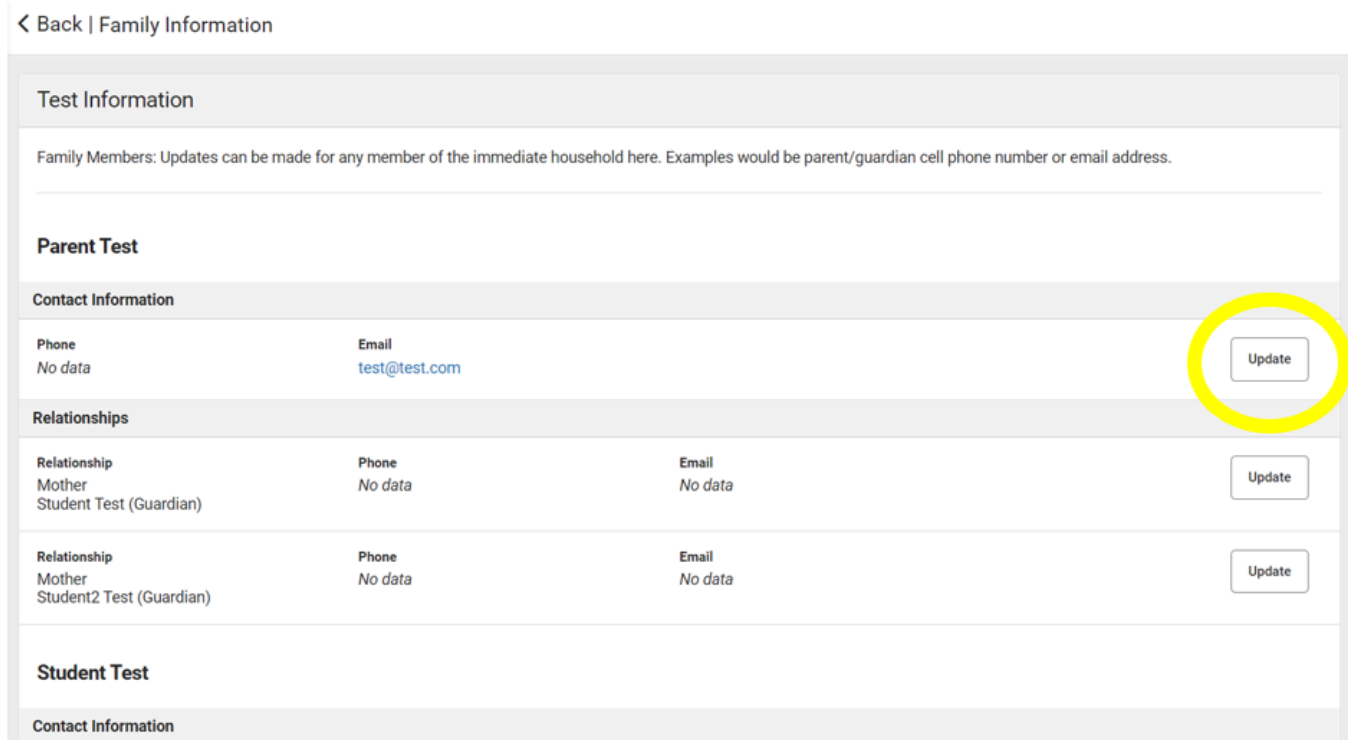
Back | Family Information

Test Information

Family Members: Updates can be made for any member of the immediate household here. Examples would be parent/guardian cell phone number or email address.

Parent Test

Contact Information

Phone
No data

Email
test@test.com

Update

Relationships

Relationship
Mother
Student Test (Guardian)

Phone
No data

Email
No data

Update

Relationship
Mother
Student2 Test (Guardian)

Phone
No data

Email
No data

Update

Student Test

Contact Information